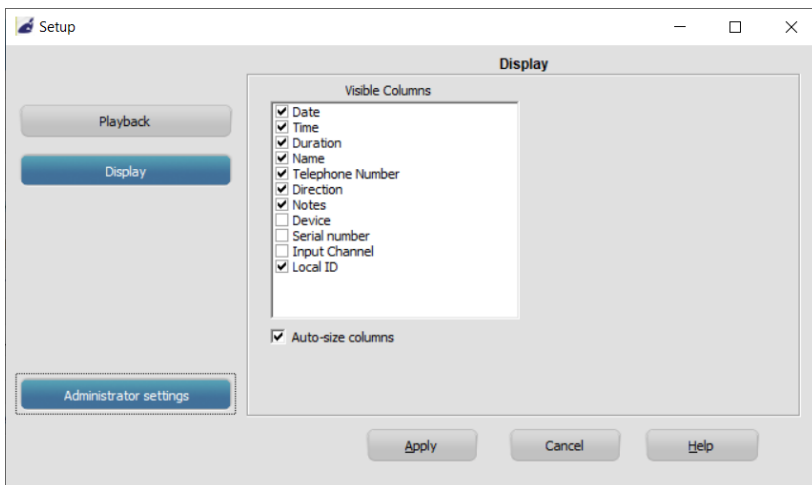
Setup

Display

Playback

Display

Visible Columns

Date
Time
Duration
Name
Telephone Number
Direction
Notes
Device
Serial number
Input Channel
Local ID

Auto-size columns

Administrator settings

Apply

Cancel

Help